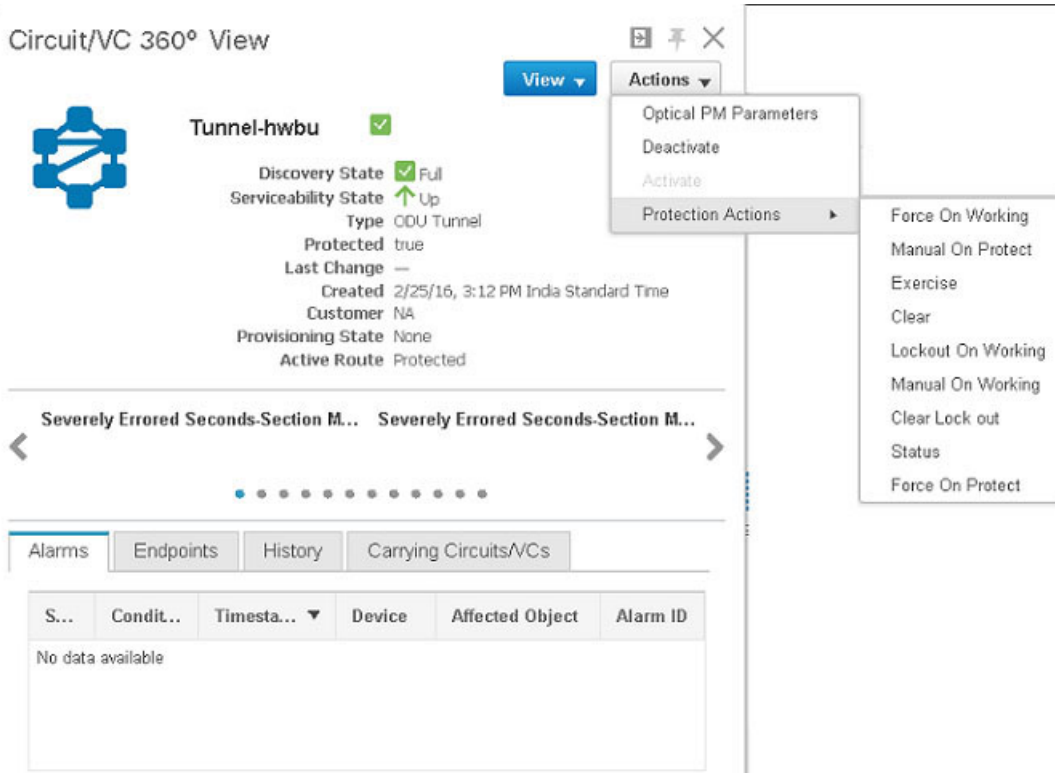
Circuit/VC 360° View

View ▾ Actions ▾

Optical PM Parameters
Deactivate
Activate
Protection Actions ▸

Force On Working
Manual On Protect
Exercise
Clear
Lockout On Working
Manual On Working
Clear Lock out
Status
Force On Protect

Tunnel-hwbu

Discovery State Full
Serviceability State Up
Type ODU Tunnel
Protected true
Last Change —
Created 2/25/16, 3:12 PM India Standard Time
Customer NA
Provisioning State None
Active Route Protected

Severely Errored Seconds-Section M... Severely Errored Seconds-Section M...

Alarms | Endpoints | History | Carrying Circuits/VCs

| S... | Condit... | Timesta... ▼ | Device | Affected Object | Alarm ID |
|---|---|---|---|---|---|
| No data available | | | | | |